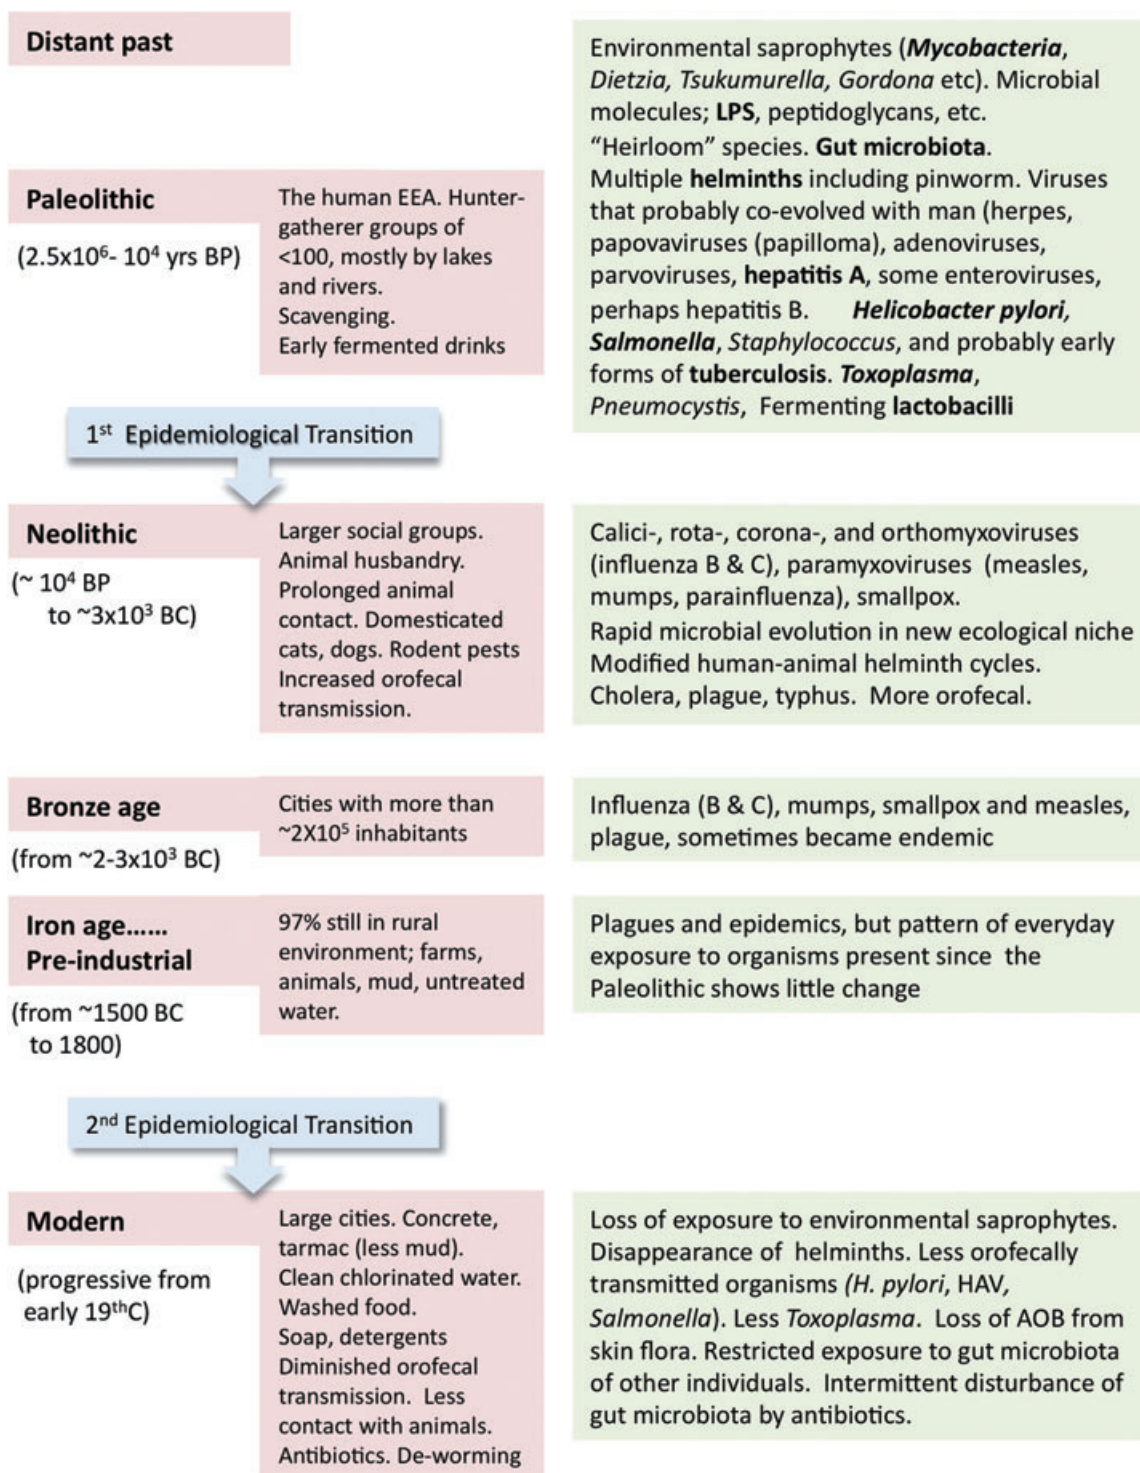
Distant past

Environmental saprophytes (*Mycobacteria*, *Dietzia, Tsukumurella, Gordona* etc). Microbial molecules; **LPS**, peptidoglycans, etc. "Heirloom" species. **Gut microbiota**. Multiple **helminths** including pinworm. Viruses that probably co-evolved with man (herpes, papovaviruses (papilloma), adenoviruses, parvoviruses, **hepatitis A**, some enteroviruses, perhaps hepatitis B. ***Helicobacter pylori***, ***Salmonella***, *Staphylococcus*, and probably early forms of **tuberculosis**. ***Toxoplasma***, *Pneumocystis*, Fermenting **lactobacilli**

Paleolithic

(2.5x$10^6$- $10^4$ yrs BP)

The human EEA. Hunter-gatherer groups of <100, mostly by lakes and rivers. Scavenging. Early fermented drinks

$1^{st}$ Epidemiological Transition

Neolithic

(~ $10^4$ BP to ~3x$10^3$ BC)

Larger social groups. Animal husbandry. Prolonged animal contact. Domesticated cats, dogs. Rodent pests Increased orofecal transmission.

Calici-, rota-, corona-, and orthomyxoviruses (influenza B & C), paramyxoviruses (measles, mumps, parainfluenza), smallpox. Rapid microbial evolution in new ecological niche Modified human-animal helminth cycles. Cholera, plague, typhus. More orofecal.

Bronze age

(from ~2-3x$10^3$ BC)

Cities with more than ~2X$10^5$ inhabitants

Influenza (B & C), mumps, smallpox and measles, plague, sometimes became endemic

Iron age...... Pre-industrial

(from ~1500 BC to 1800)

97% still in rural environment; farms, animals, mud, untreated water.

Plagues and epidemics, but pattern of everyday exposure to organisms present since the Paleolithic shows little change

$2^{nd}$ Epidemiological Transition

Modern

(progressive from early $19^{th}$C)

Large cities. Concrete, tarmac (less mud). Clean chlorinated water. Washed food. Soap, detergents Diminished orofecal transmission. Less contact with animals. Antibiotics. De-worming

Loss of exposure to environmental saprophytes. Disappearance of helminths. Less orofecally transmitted organisms (*H. pylori*, HAV, *Salmonella*). Less *Toxoplasma*. Loss of AOB from skin flora. Restricted exposure to gut microbiota of other individuals. Intermittent disturbance of gut microbiota by antibiotics.